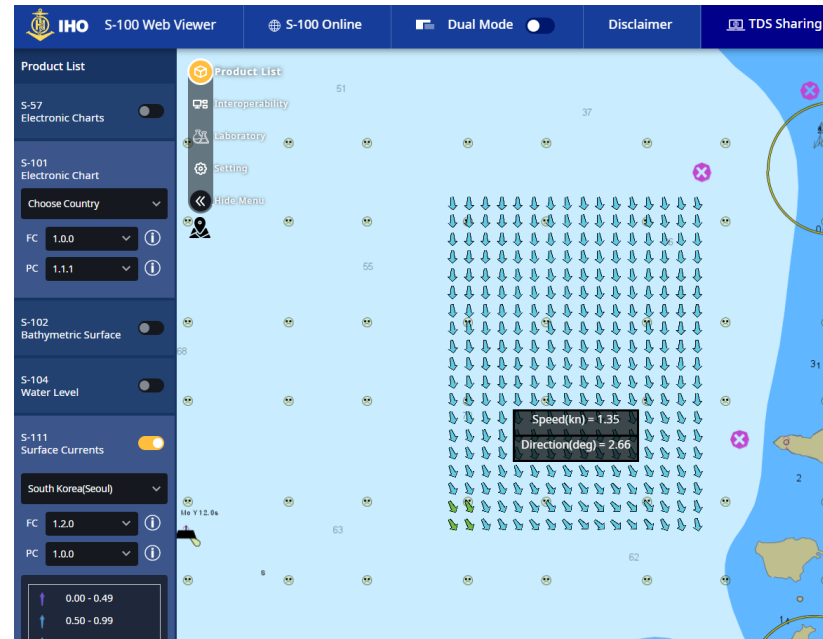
IHO S-100 Web Viewer
S-100 Online
Dual Mode
Disclaimer
TDS Sharing

Product List
S-57
Electronic Charts
S-101
Electronic Chart
Choose Country
FC 1.0.0
PC 1.1.1
S-102
Bathymetric Surface
S-104
Water Level
S-111
Surface Currents
South Korea(Seoul)
FC 1.2.0
PC 1.0.0
0.00 - 0.49
0.50 - 0.99

Product List
Interoperability
Laboratory
Setting
Hide Menu

51
37
55
68
63
62
6
2
3
14
Mo Y 12.0s

Speed(kn) = 1.35
Direction(deg) = 2.66